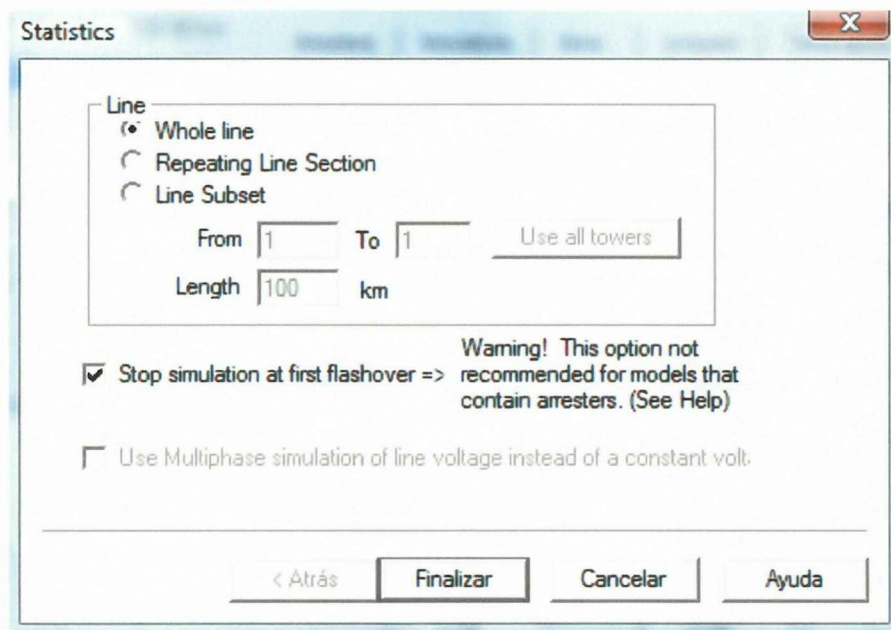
Statistics

Line
Whole line
Repeating Line Section
Line Subset

From 1 To 1 Use all towers

Length 100 km

Stop simulation at first flashover => Warning! This option not recommended for models that contain arresters. (See Help)

Use Multiphase simulation of line voltage instead of a constant volt.

< Atrás Finalizar Cancelar Ayuda